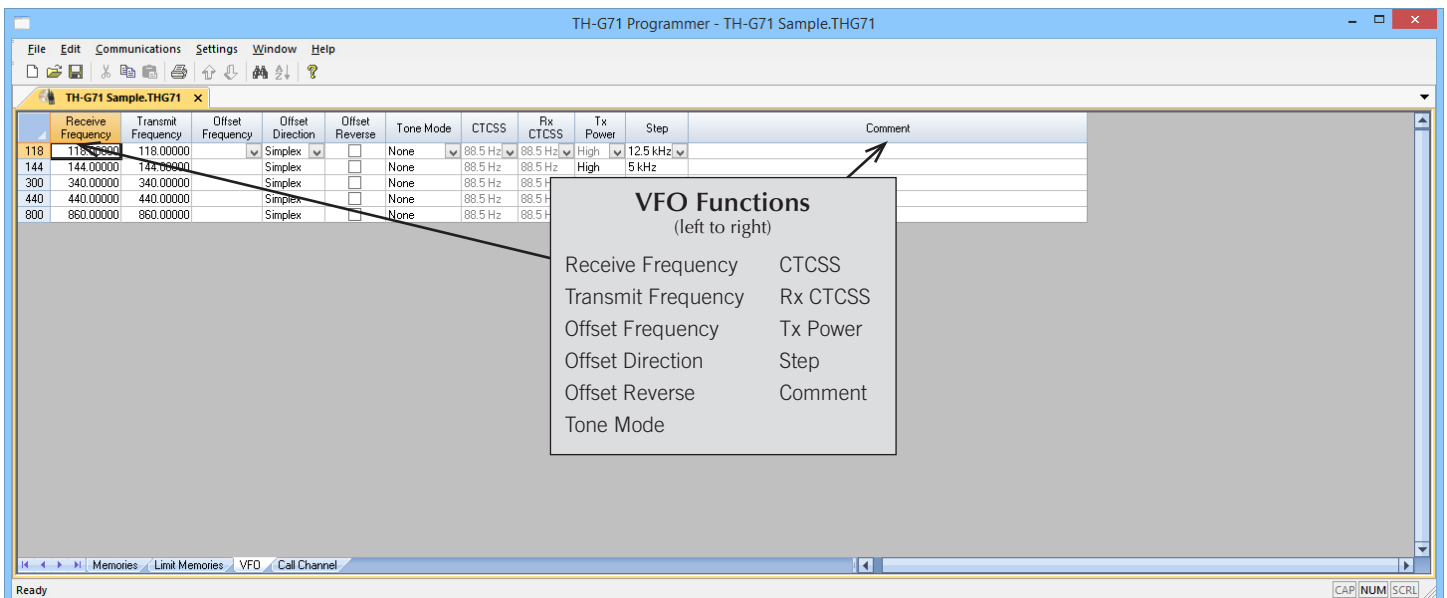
TH-G71 Programmer - TH-G71 Sample.THG71

File Edit Communications Settings Window Help

TH-G71 Sample.THG71 ×

| | Receive Frequency | Transmit Frequency | Offset Frequency | Offset Direction | Offset Reverse | Tone Mode | CTCSS | Rx CTCSS | Tx Power | Step | Comment |
|---|---|---|---|---|---|---|---|---|---|---|---|
| 118 | 118.00000 | 118.00000 | | Simplex | | None | 88.5 Hz | 88.5 Hz | High | 12.5 kHz | |
| 144 | 144.00000 | 144.00000 | | Simplex | | None | 88.5 Hz | 88.5 Hz | High | 5 kHz | |
| 300 | 340.00000 | 340.00000 | | Simplex | | None | 88.5 Hz | 88.5 H | | | |
| 440 | 440.00000 | 440.00000 | | Simplex | | None | 88.5 Hz | 88.5 H | | | |
| 800 | 860.00000 | 860.00000 | | Simplex | | None | 88.5 Hz | 88.5 H | | | |

VFO Functions
(left to right)

Receive Frequency
Transmit Frequency
Offset Frequency
Offset Direction
Offset Reverse
Tone Mode

CTCSS
Rx CTCSS
Tx Power
Step
Comment

Memories Limit Memories VFO Call Channel

Ready CAP NUM SCRL